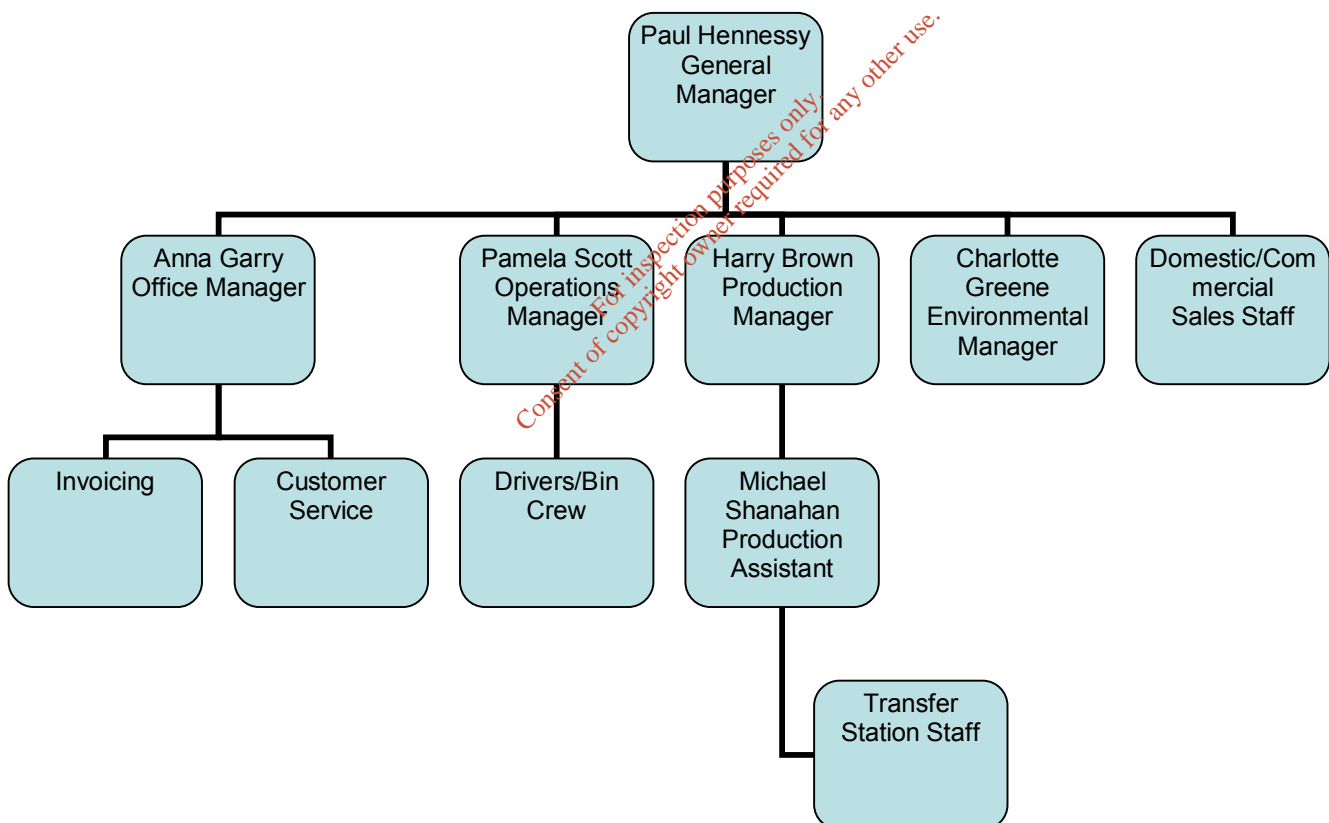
Paul Hennessy General Manager

Anna Garry Office Manager

Pamela Scott Operations Manager

Harry Brown Production Manager

Charlotte Greene Environmental Manager

Domestic/Commercial Sales Staff

Invoicing

Customer Service

Drivers/Bin Crew

Michael Shanahan Production Assistant

Transfer Station Staff

For inspection purposes only.
Consent of copyright owner required for any other use.